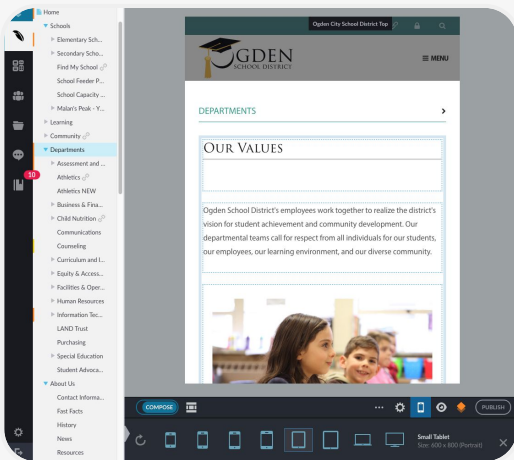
Home
Schools
Elementary Sch...
Secondary Scho...
Find My School
School Feeder P...
School Capacity ...
Malan's Peak - Y...
Learning
Community
Departments
Assessment and ...
Athletics
Athletics NEW
Business & Fina...
Child Nutrition
Communications
Counseling
Curriculum and I...
Equity & Access...
Facilities & Oper...
Human Resources
Information Tec...
LAND Trust
Purchasing
Special Education
Student Advoca...
About Us
Contact Informa...
Fast Facts
History
News
Resources

10

Ogden City School District Top

OGDEN
SCHOOL DISTRICT

≡ MENU

DEPARTMENTS

OUR VALUES

Ogden School District's employees work together to realize the district's vision for student achievement and community development. Our departmental teams call for respect from all individuals for our students, our employees, our learning environment, and our diverse community.

COMPOSE

PUBLISH

Small Tablet
Size: 600 x 800 (Portrait)